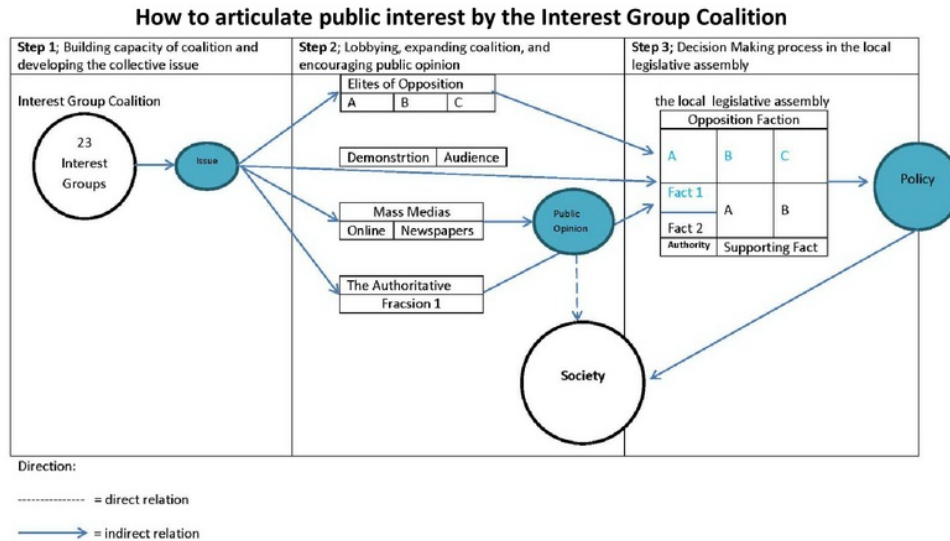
How to articulate public interest by the Interest Group Coalition

Step 1; Building capacity of coalition and developing the collective issue

Step 2; Lobbying, expanding coalition, and encouraging public opinion

Step 3; Decision Making process in the local legislative assembly

Interest Group Coalition

23 Interest Groups

Issue

Elites of Opposition

| A | B | C |
|---|---|---|

| Demonstrtion | Audience |
|---|---|

Mass Medias

| Online | Newspapers |
|---|---|

The Authoritative

Fracsion 1

Public Opinion

the local legislative assembly

Opposition Faction

| A | B | C |
|---|---|---|
| Fact 1 | A | B |
| Fact 2 | | |

| Authority | Supporting Fact |
|---|---|

Policy

Society

Direction:

--------------- = direct relation

= indirect relation